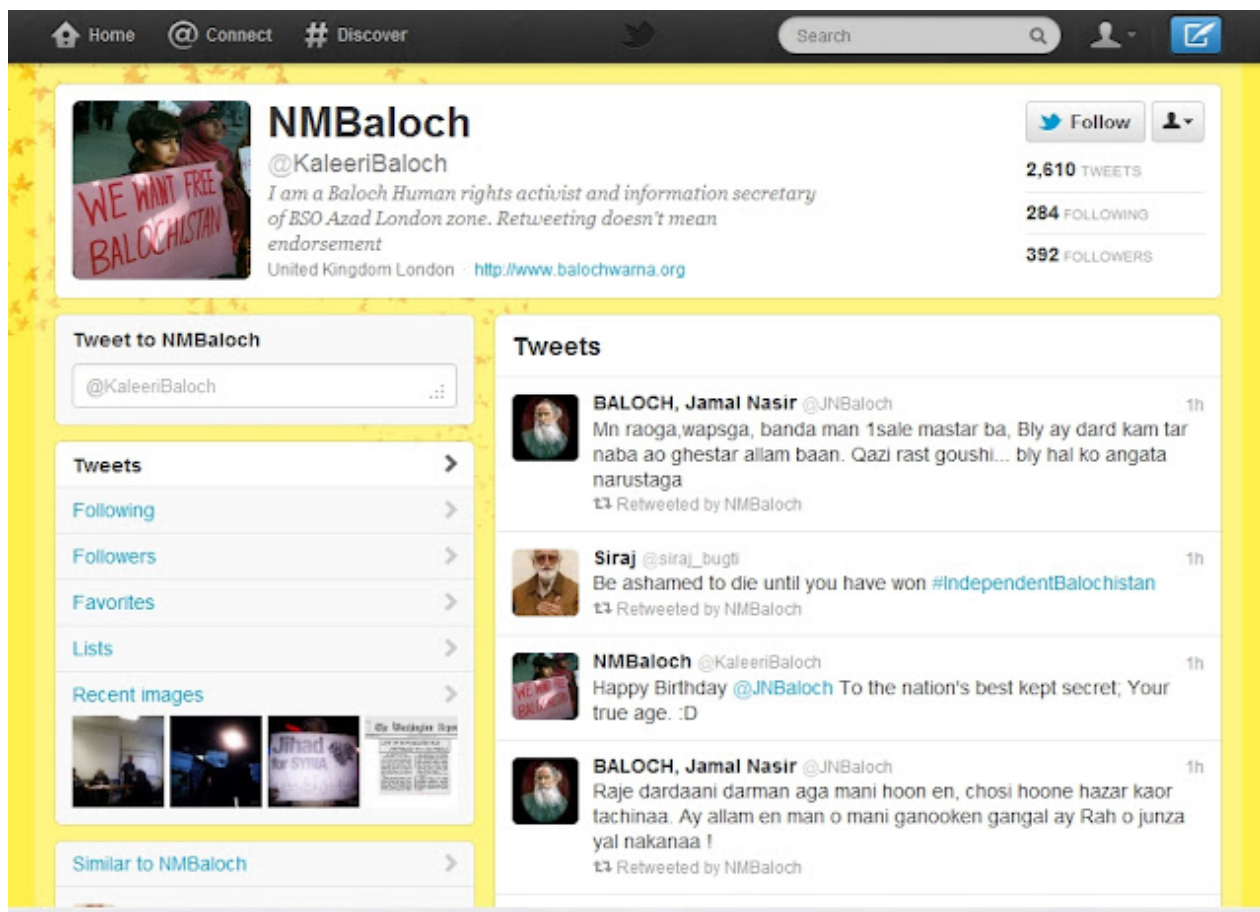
Home  Connect  # Discover  Search

WE WANT FREE BALOCHISTAN

NMBaloch
@KaleeriBaloch
I am a Baloch Human rights activist and information secretary of BSO Azad London zone. Retweeting doesn't mean endorsement
United Kingdom London · http://www.balochwarna.org

Follow

2,610 TWEETS
284 FOLLOWING
392 FOLLOWERS

Tweet to NMBaloch
@KaleeriBaloch

Tweets
Following
Followers
Favorites
Lists
Recent images

Jihad for SYRIA
The Washington Post

Similar to NMBaloch

Tweets

BALOCH, Jamal Nasir @JNBaloch 1h
Mn raoga,wapsga, banda man 1sale mastar ba, Bly ay dard kam tar naba ao ghestar allam baan. Qazi rast goushi... bly hal ko angata narustaga
Retweeted by NMBaloch

Siraj @siraj_bugti 1h
Be ashamed to die until you have won #IndependentBalochistan
Retweeted by NMBaloch

NMBaloch @KaleeriBaloch 1h
Happy Birthday @JNBaloch To the nation's best kept secret; Your true age. :D

BALOCH, Jamal Nasir @JNBaloch 1h
Raje dardaani darman aga mani hoon en, chosi hoone hazar kaor tachinaa. Ay allam en man o mani ganooken gangal ay Rah o junza yal nakanaa !
Retweeted by NMBaloch